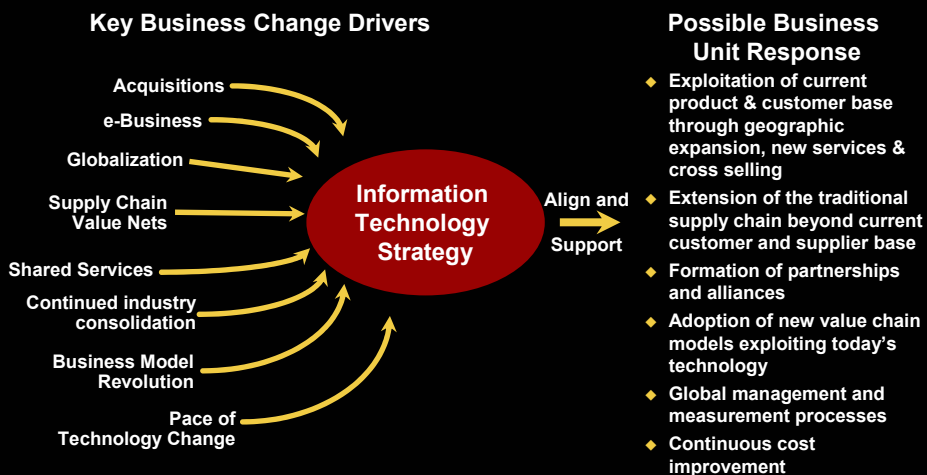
Key Business Change Drivers

Acquisitions

e-Business

Globalization

Supply Chain Value Nets

Shared Services

Continued industry consolidation

Business Model Revolution

Pace of Technology Change

Information Technology Strategy

Align and Support

Possible Business Unit Response

- Exploitation of current product & customer base through geographic expansion, new services & cross selling
- Extension of the traditional supply chain beyond current customer and supplier base
- Formation of partnerships and alliances
- Adoption of new value chain models exploiting today's technology
- Global management and measurement processes
- Continuous cost improvement